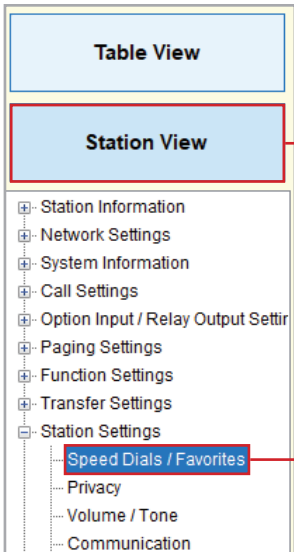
Table View

Station View

Station Information
Network Settings
System Information
Call Settings
Option Input / Relay Output Settir
Paging Settings
Function Settings
Transfer Settings
Station Settings
Speed Dials / Favorites
Privacy
Volume / Tone
Communication